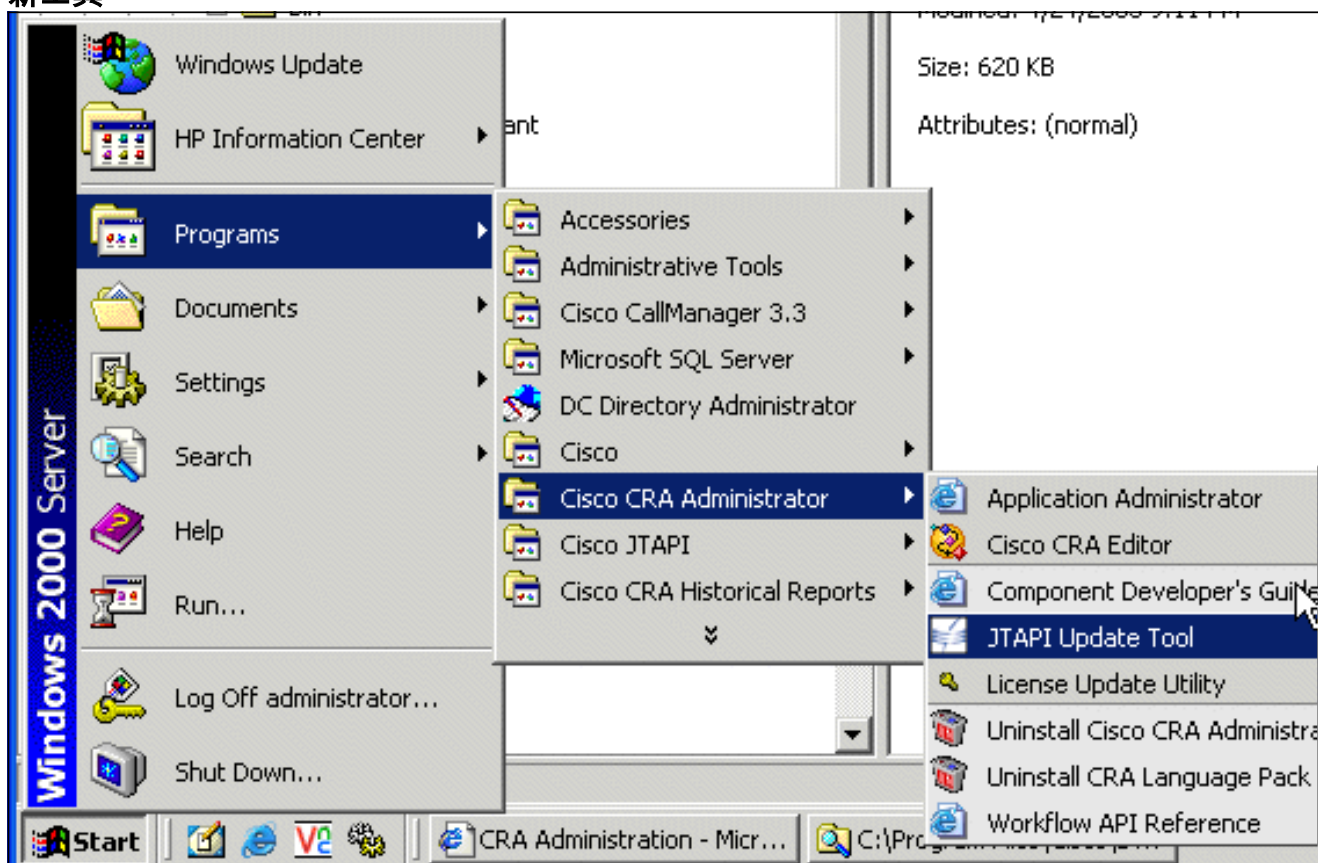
Size: 620 KB

Attributes: (normal)

Windows 2000 Server

Windows Update

HP Information Center

Programs

Documents

Settings

Search

Help

Run...

Log Off administrator...

Shut Down...

Accessories

Administrative Tools

Cisco CallManager 3.3

Microsoft SQL Server

DC Directory Administrator

Cisco

Cisco CRA Administrator

Cisco JTAPI

Cisco CRA Historical Reports

Application Administrator

Cisco CRA Editor

Component Developer's Gui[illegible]

JTAPI Update Tool

License Update Utility

Uninstall Cisco CRA Administra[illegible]

Uninstall CRA Language Pack

Workflow API Reference

Start

CRA Administration - Micr...

C:\Progr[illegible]